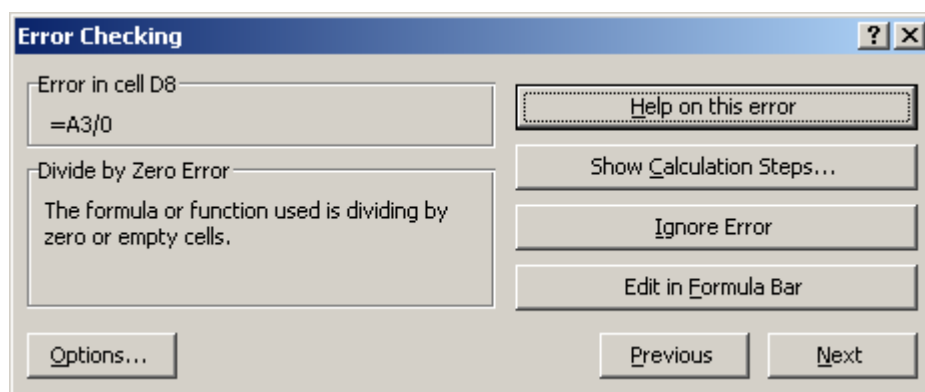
Error Checking

?

Error in cell D8

=A3/0

Divide by Zero Error

The formula or function used is dividing by zero or empty cells.

Help on this error

Show Calculation Steps...

Ignore Error

Edit in Formula Bar

Options...

Previous

Next